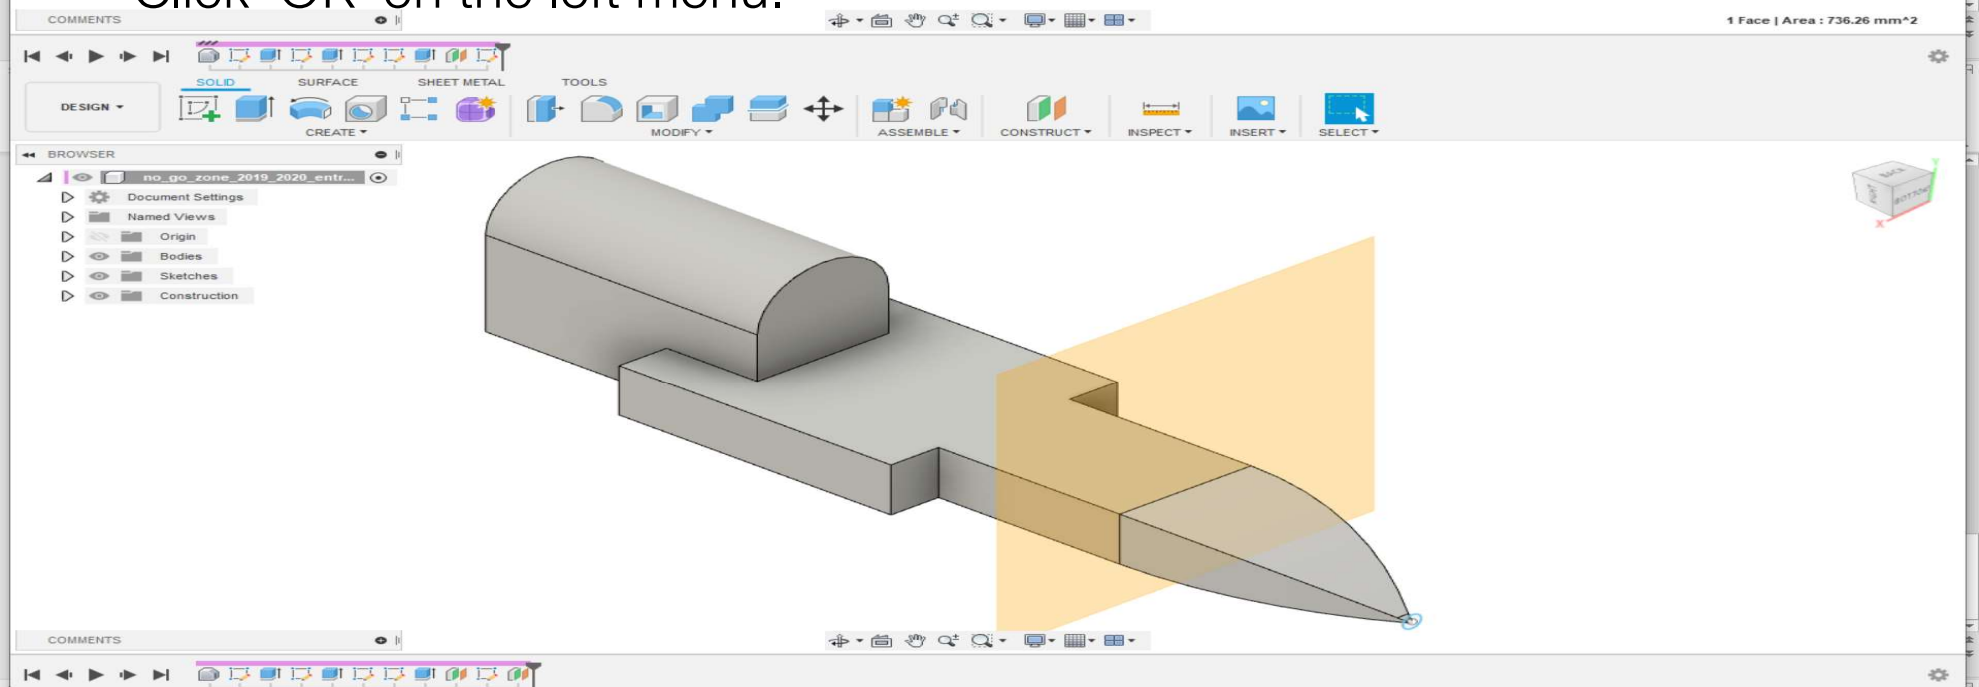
Click "OK" on the left menu.

COMMENTS

1 Face | Area : 736.26 mm^2

DESIGN ▾

SOLID SURFACE SHEET METAL TOOLS

CREATE ▾ MODIFY ▾ ASSEMBLE ▾ CONSTRUCT ▾ INSPECT ▾ INSERT ▾ SELECT ▾

BROWSER

no_go_zone_2019_2020_entr...

Document Settings

Named Views

Origin

Bodies

Sketches

Construction

COMMENTS